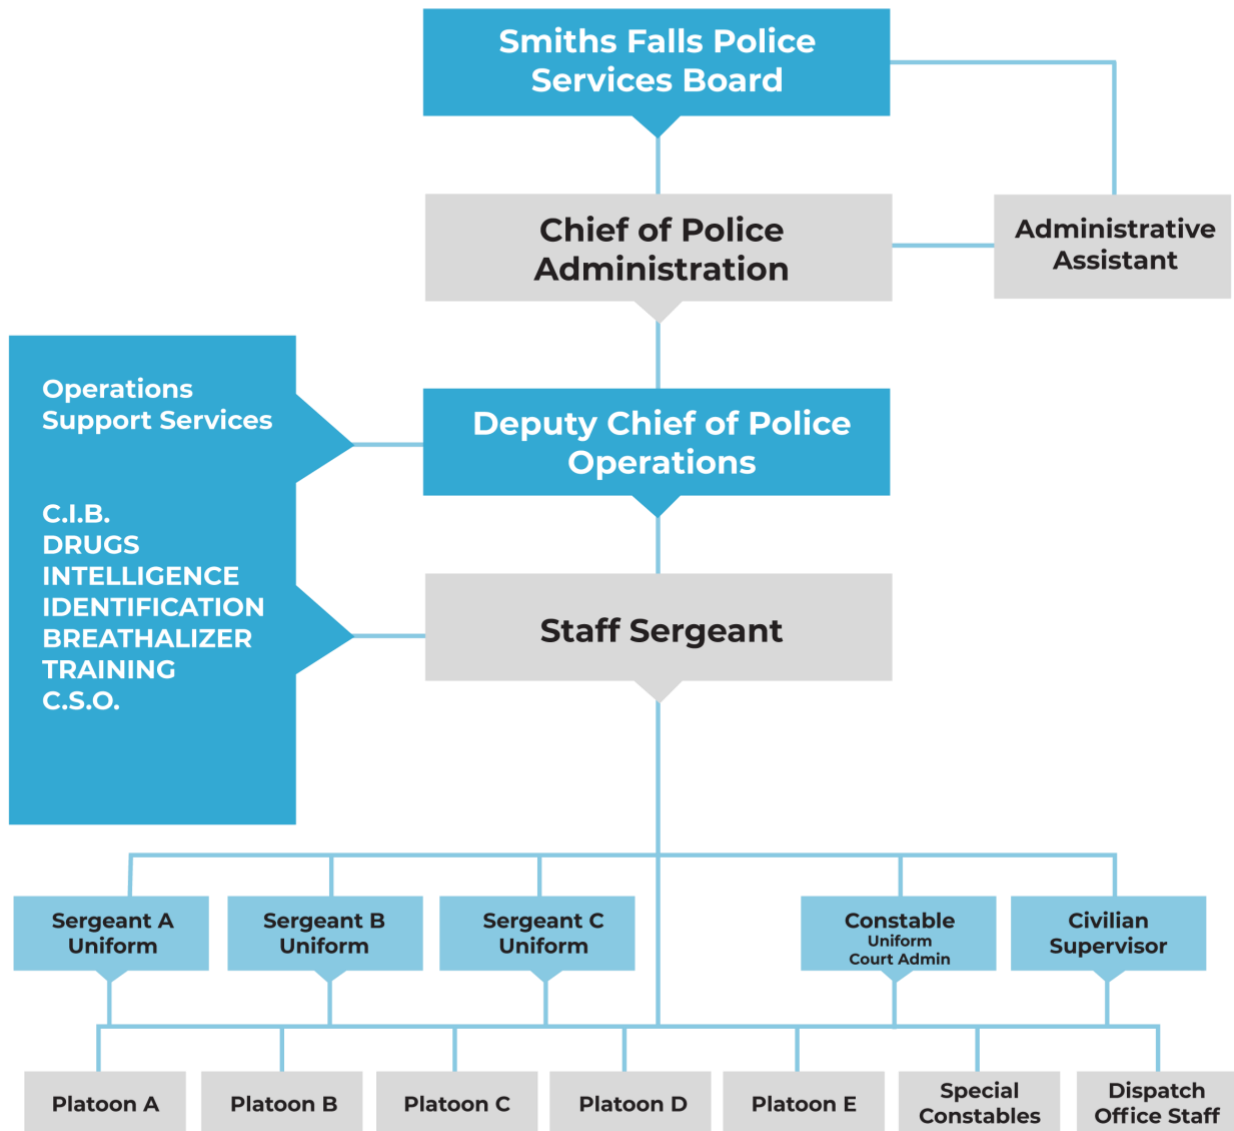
Smiths Falls Police Services Board

Chief of Police Administration

Administrative Assistant

Operations Support Services

C.I.B.
DRUGS
INTELLIGENCE
IDENTIFICATION
BREATHALIZER
TRAINING
C.S.O.

Deputy Chief of Police Operations

Staff Sergeant

Sergeant A Uniform

Sergeant B Uniform

Sergeant C Uniform

Constable Uniform Court Admin

Civilian Supervisor

Platoon A

Platoon B

Platoon C

Platoon D

Platoon E

Special Constables

Dispatch Office Staff